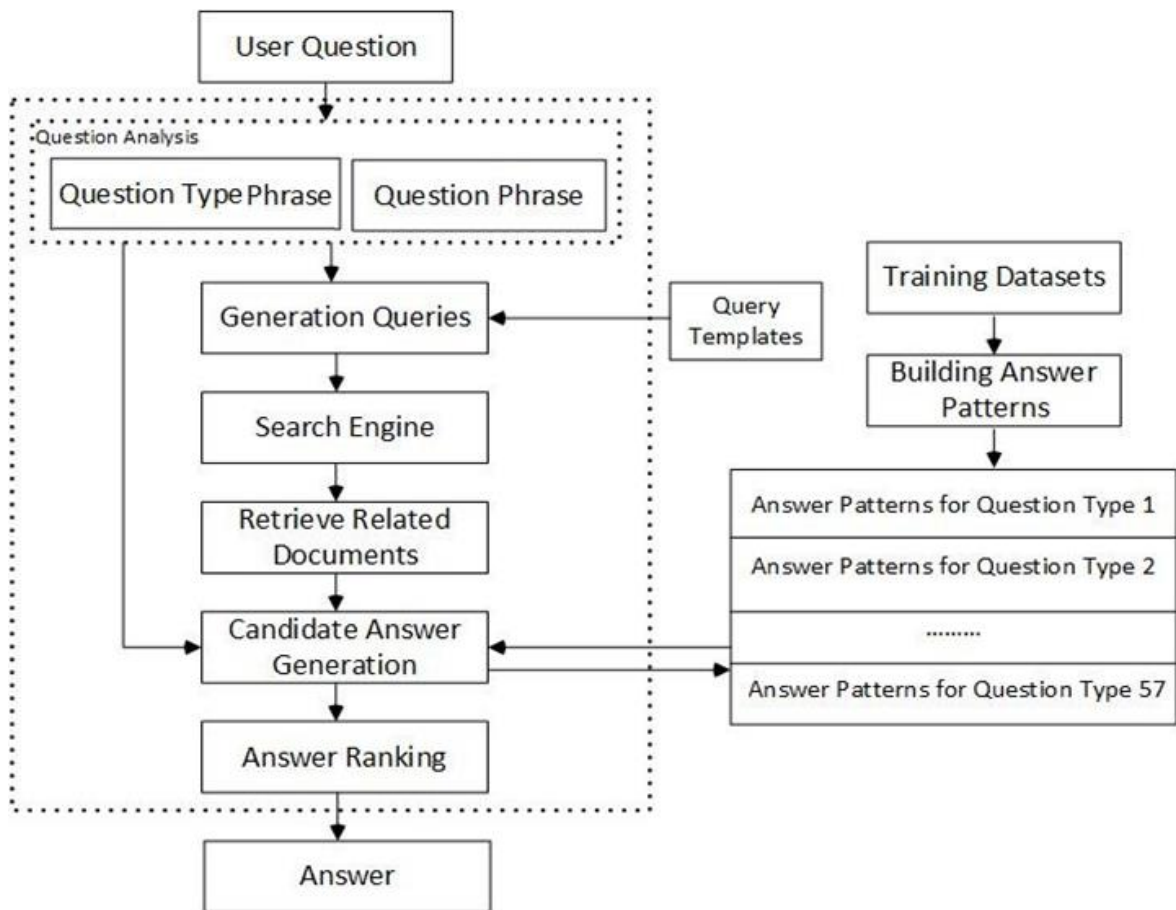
User Question

Question Analysis

Question Type Phrase

Question Phrase

Generation Queries

Query Templates

Training Datasets

Building Answer Patterns

Search Engine

Retrieve Related Documents

Answer Patterns for Question Type 1

Answer Patterns for Question Type 2

.........

Candidate Answer Generation

Answer Patterns for Question Type 57

Answer Ranking

Answer